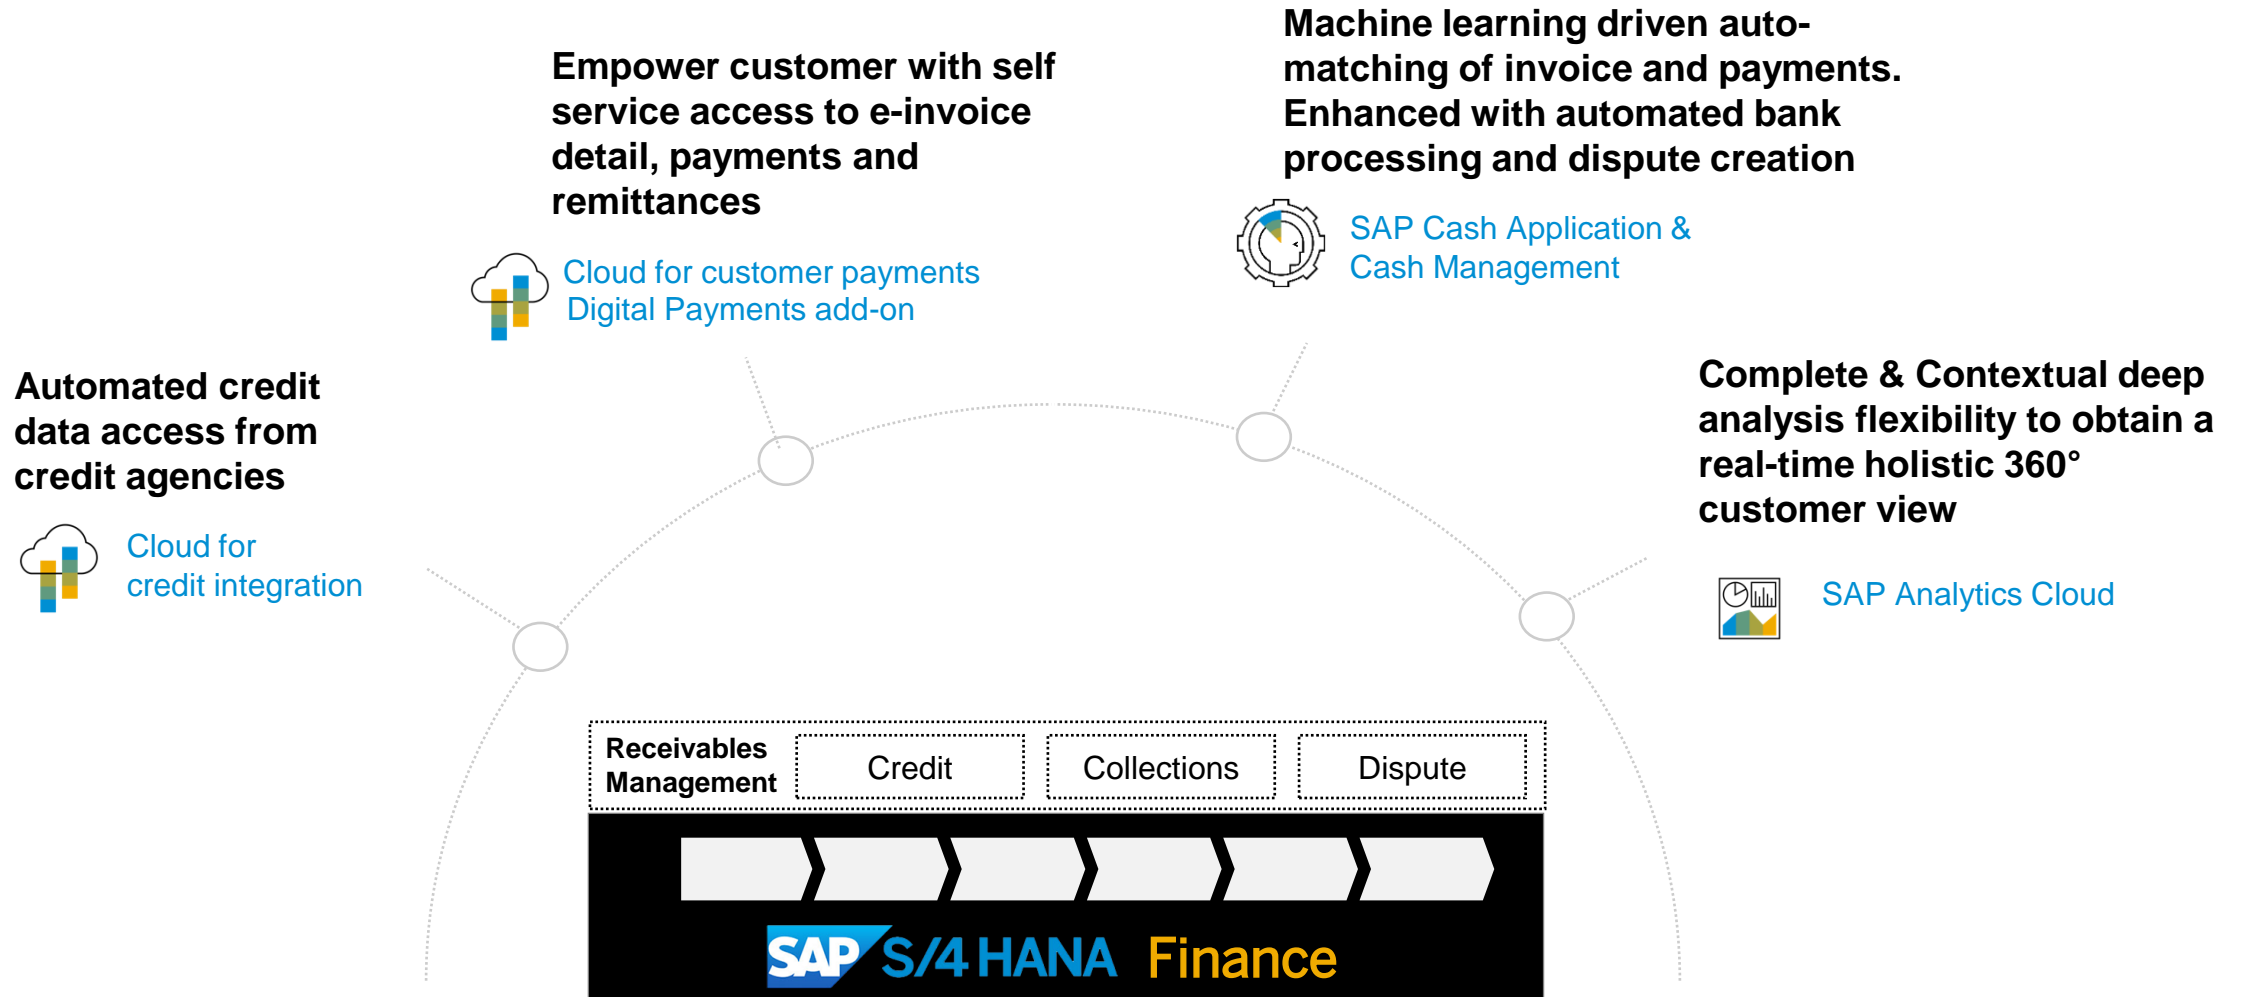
Empower customer with self service access to e-invoice detail, payments and remittances

Cloud for customer payments
Digital Payments add-on

Machine learning driven auto-matching of invoice and payments. Enhanced with automated bank processing and dispute creation

SAP Cash Application & Cash Management

Automated credit data access from credit agencies

Cloud for credit integration

Complete & Contextual deep analysis flexibility to obtain a real-time holistic 360° customer view

SAP Analytics Cloud

Receivables Management

Credit

Collections

Dispute

SAP S/4HANA Finance